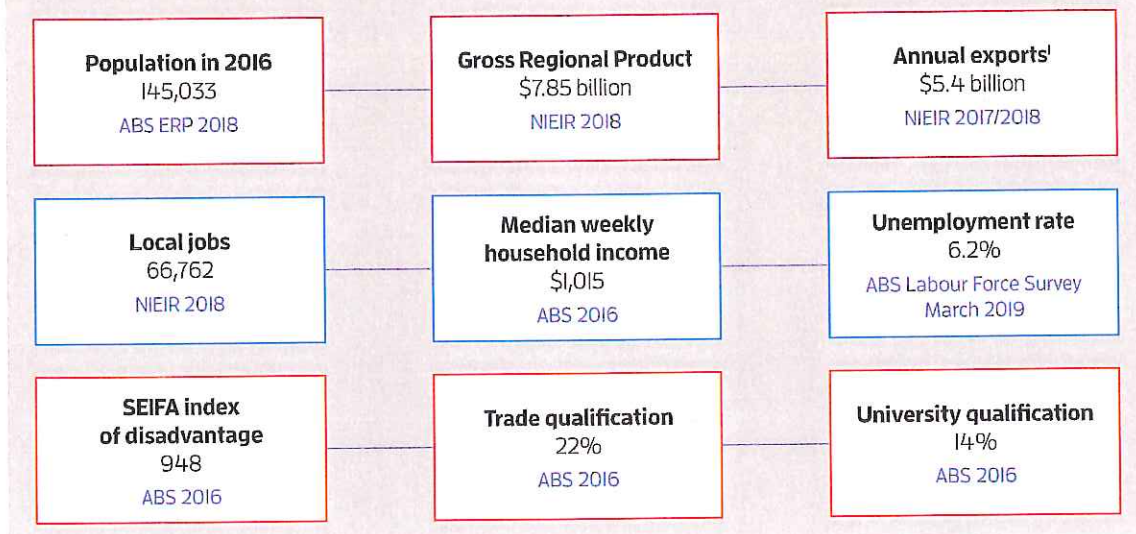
**Population in 2016**
145,033
ABS ERP 2018

**Gross Regional Product**
$7.85 billion
NIEIR 2018

**Annual exports$^1$**
$5.4 billion
NIEIR 2017/2018

**Local jobs**
66,762
NIEIR 2018

**Median weekly household income**
$1,015
ABS 2016

**Unemployment rate**
6.2%
ABS Labour Force Survey March 2019

**SEIFA index of disadvantage**
948
ABS 2016

**Trade qualification**
22%
ABS 2016

**University qualification**
14%
ABS 2016